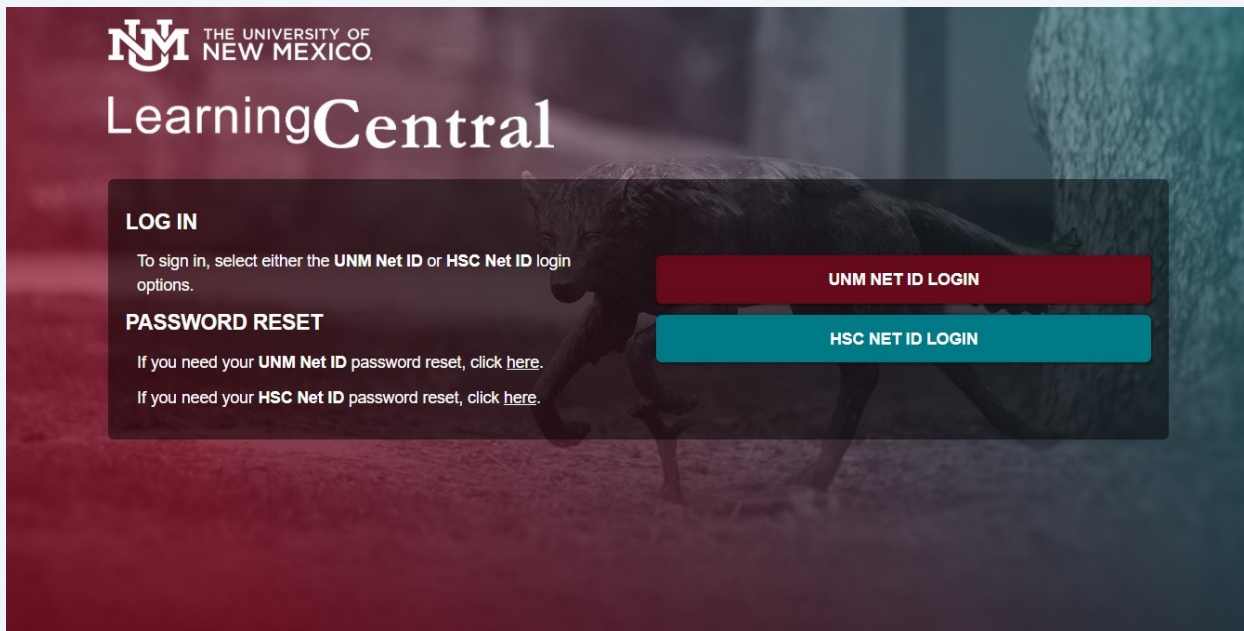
UNM THE UNIVERSITY OF NEW MEXICO

LearningCentral

LOG IN

To sign in, select either the UNM Net ID or HSC Net ID login options.

PASSWORD RESET

If you need your UNM Net ID password reset, click here.

If you need your HSC Net ID password reset, click here.

UNM NET ID LOGIN

HSC NET ID LOGIN